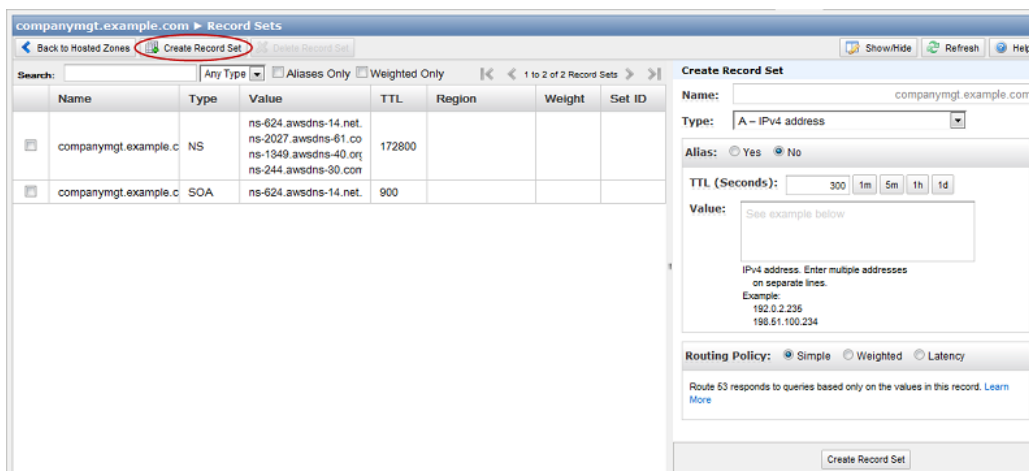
companymgt.example.com ► Record Sets

Back to Hosted Zones | Create Record Set | Delete Record Set

Show/Hide | Refresh | Help

Search: Any Type | Aliases Only | Weighted Only | 1 to 2 of 2 Record Sets

| | Name | Type | Value | TTL | Region | Weight | Set ID |
|---|---|---|---|---|---|---|---|
| | companymgt.example.c | NS | ns-624.awsdns-14.net. ns-2027.awsdns-61.co ns-1349.awsdns-40.org ns-244.awsdns-30.com | 172800 | | | |
| | companymgt.example.c | SOA | ns-624.awsdns-14.net. | 900 | | | |

Create Record Set

Name: companymgt.example.com

Type: A – IPv4 address

Alias: Yes No

TTL (Seconds): 300 1m 5m 1h 1d

Value: See example below

IPv4 address. Enter multiple addresses on separate lines.
Example:
192.0.2.235
198.51.100.234

Routing Policy: Simple Weighted Latency

Route 53 responds to queries based only on the values in this record. Learn More

Create Record Set